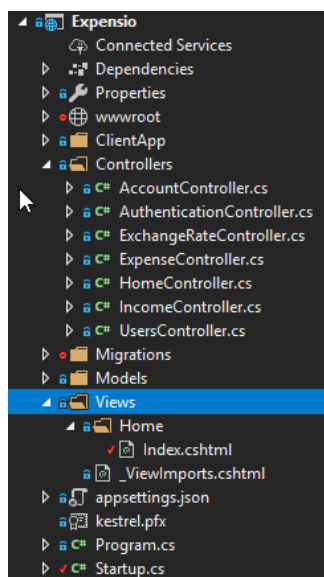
Expensio
Connected Services
Dependencies
Properties
wwwroot
ClientApp
Controllers
C# AccountController.cs
C# AuthenticationController.cs
C# ExchangeRateController.cs
C# ExpenseController.cs
C# HomeController.cs
C# IncomeController.cs
C# UsersController.cs
Migrations
Models
Views
Home
Index.cshtml
_ViewImports.cshtml
appsettings.json
kestrel.pfx
C# Program.cs
C# Startup.cs